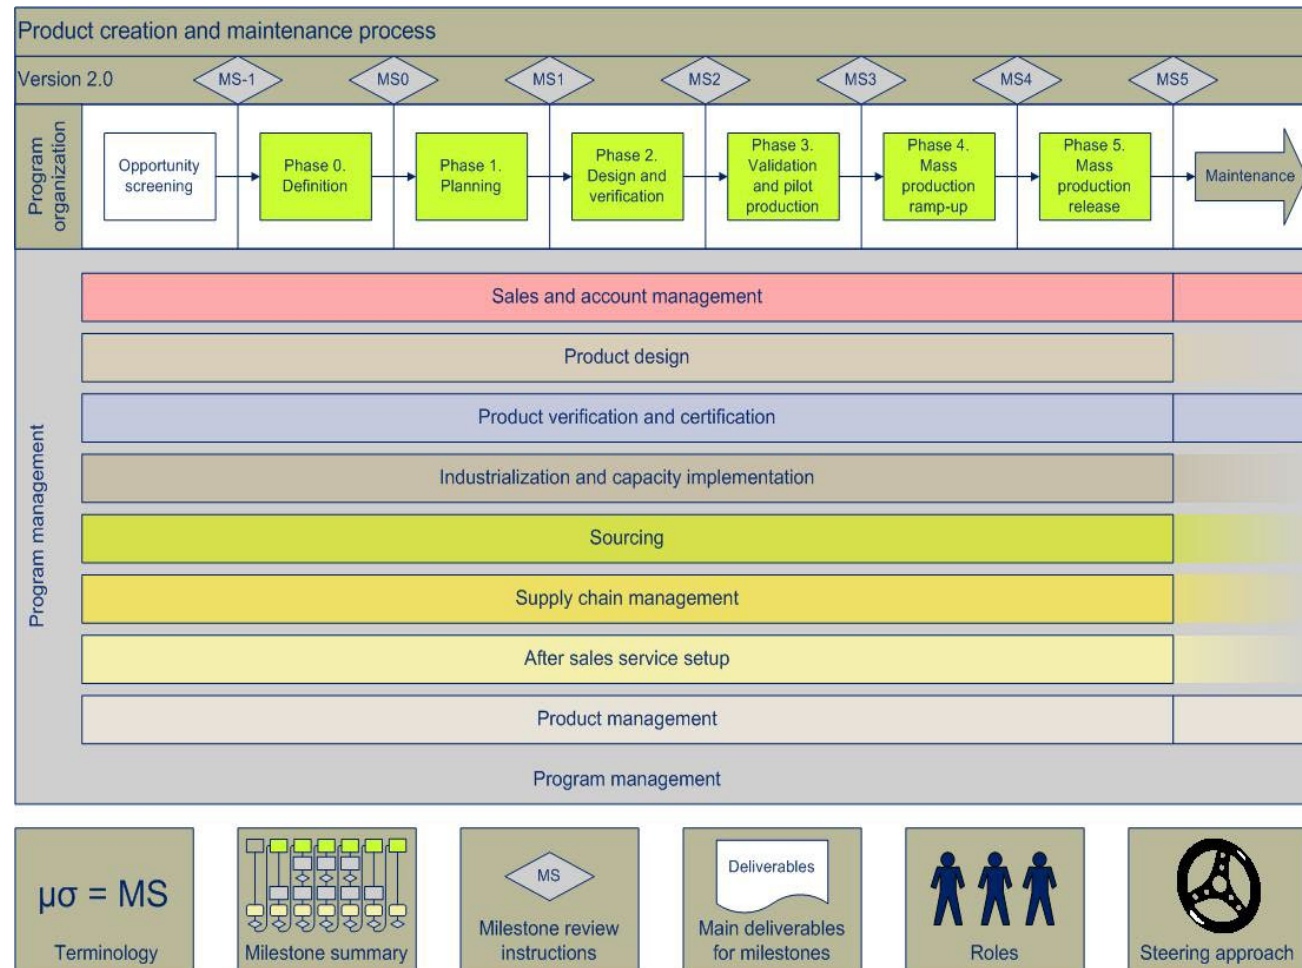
Product creation and maintenance process

Version 2.0

MS-1 MS0 MS1 MS2 MS3 MS4 MS5

Program organization

Opportunity screening

Phase 0. Definition

Phase 1. Planning

Phase 2. Design and verification

Phase 3. Validation and pilot production

Phase 4. Mass production ramp-up

Phase 5. Mass production release

Maintenance

Program management

Sales and account management

Product design

Product verification and certification

Industrialization and capacity implementation

Sourcing

Supply chain management

After sales service setup

Product management

Program management

$\mu\sigma$ = MS

Terminology

Milestone summary

MS

Milestone review instructions

Deliverables

Main deliverables for milestones

Roles

Steering approach